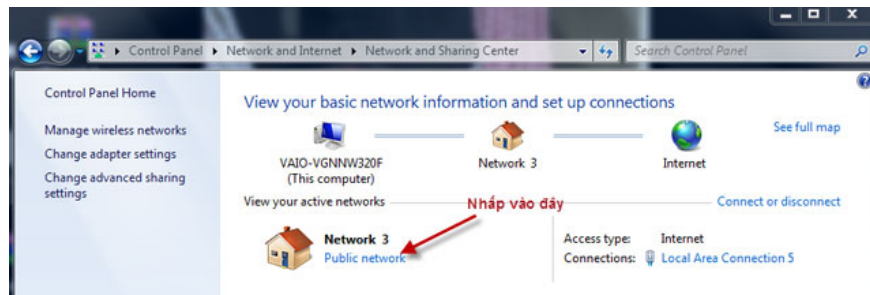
Control Panel ▸ Network and Internet ▸ Network and Sharing Center

Search Control Panel

Control Panel Home

Manage wireless networks
Change adapter settings
Change advanced sharing settings

View your basic network information and set up connections

See full map

VAIO-VGNNW320F
(This computer)

Network 3

Internet

View your active networks

Nhấp vào đây

Connect or disconnect

Network 3
Public network

Access type: Internet
Connections: Local Area Connection 5